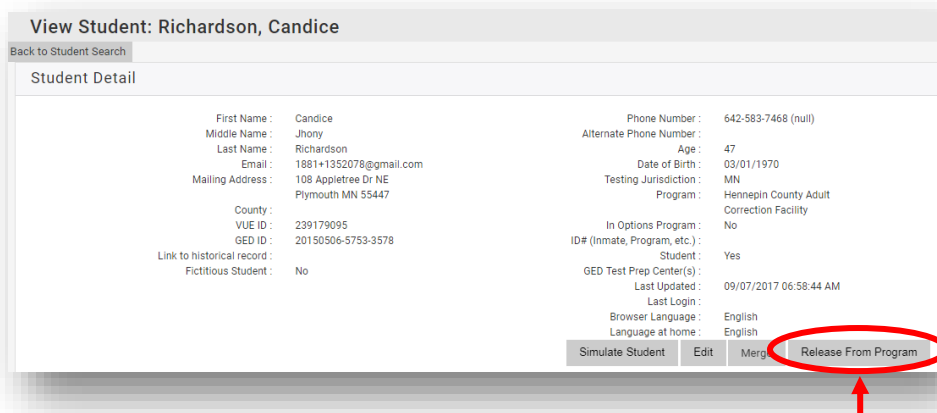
View Student: Richardson, Candice

Back to Student Search

Student Detail

First Name : Candice
Middle Name : Jhony
Last Name : Richardson
Email : 1881+1352078@gmail.com
Mailing Address : 108 Appletree Dr NE
Plymouth MN 55447
County :
VUE ID : 239179095
GED ID : 20150506-5753-3578
Link to historical record :
Fictitious Student : No

Phone Number : 642-583-7468 (null)
Alternate Phone Number :
Age : 47
Date of Birth : 03/01/1970
Testing Jurisdiction : MN
Program : Hennepin County Adult Correction Facility
In Options Program : No
ID# (Inmate, Program, etc.) :
Student : Yes
GED Test Prep Center(s) :
Last Updated : 09/07/2017 06:58:44 AM
Last Login :
Browser Language : English
Language at home : English

Simulate Student
Edit
Merge
Release From Program